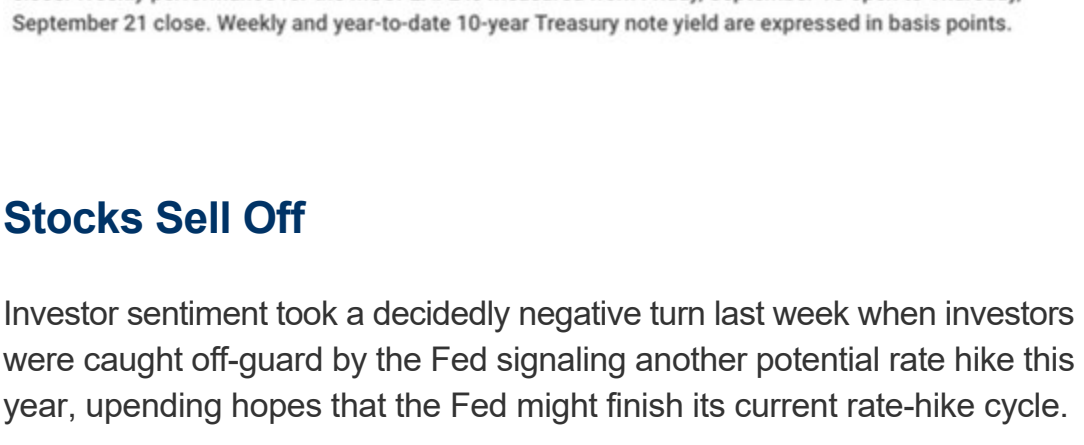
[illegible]
September 21 close. Weekly and year-to-date 10-year Treasury note yield are expressed in basis points.

Stocks Sell Off

Investor sentiment took a decidedly negative turn last week when investors were caught off-guard by the Fed signaling another potential rate hike this year, upending hopes that the Fed might finish its current rate-hike cycle.